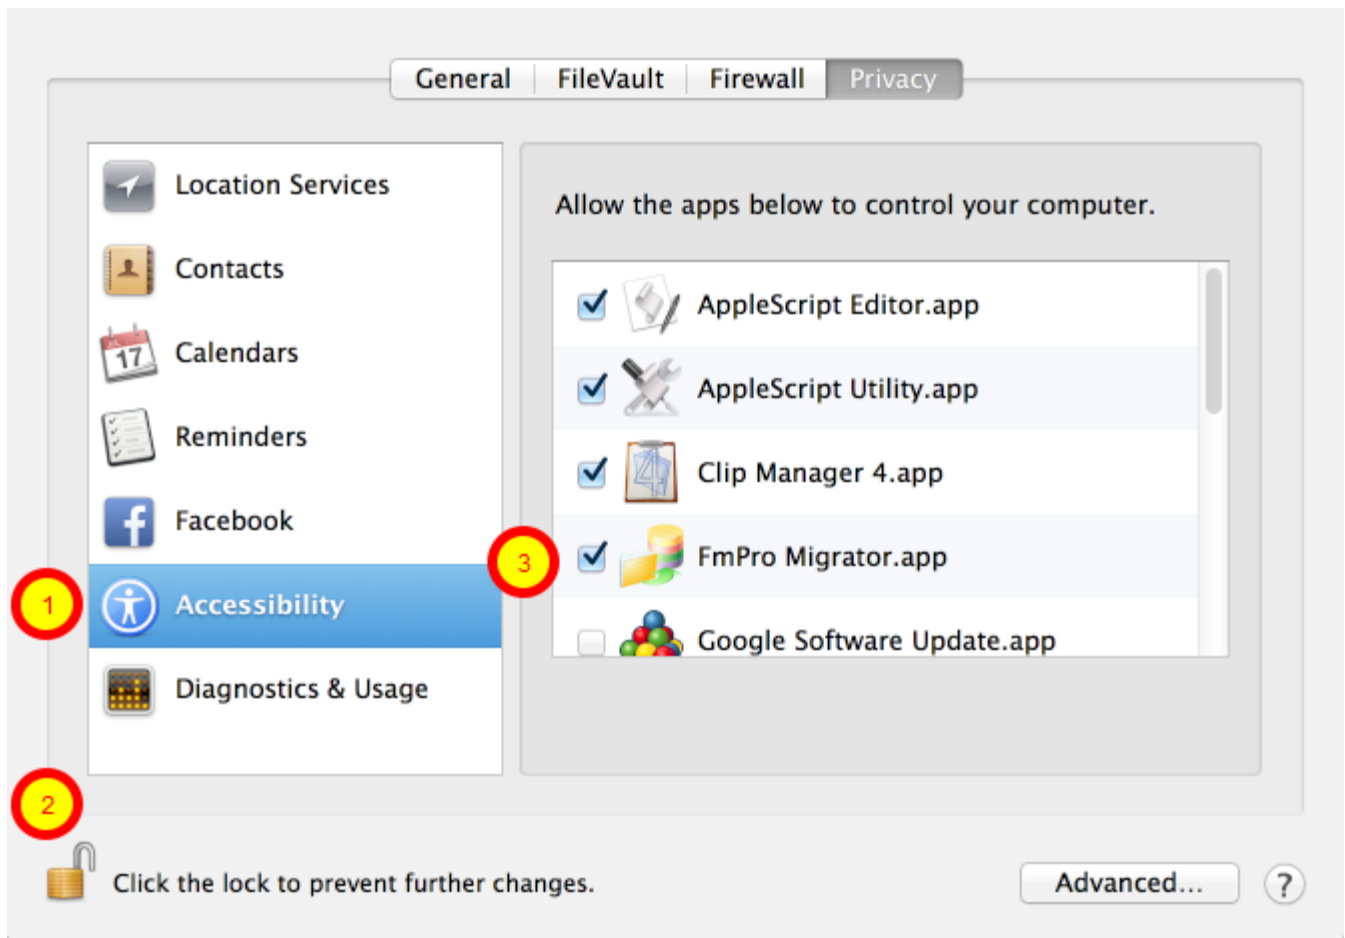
General FileVault Firewall Privacy

Location Services
Contacts
17 Calendars
Reminders
Facebook
1 Accessibility
Diagnostics & Usage

Allow the apps below to control your computer.

AppleScript Editor.app
AppleScript Utility.app
Clip Manager 4.app
3 FmPro Migrator.app
Google Software Update.app

2

Click the lock to prevent further changes.

Advanced...

?